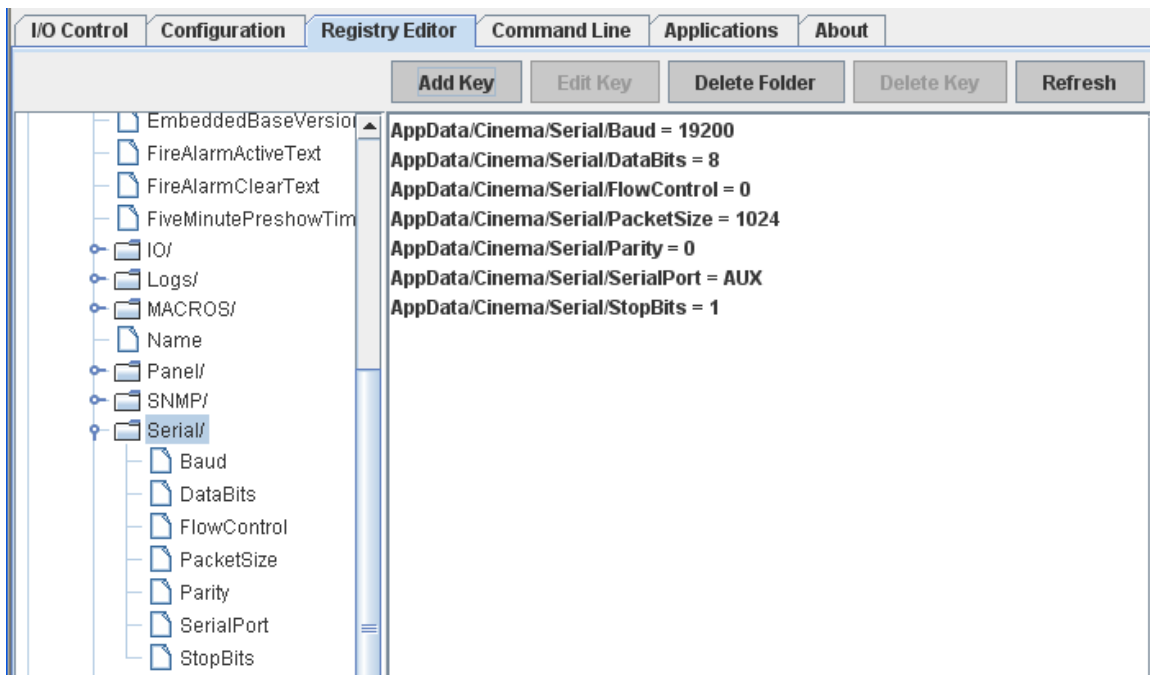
I/O Control | Configuration | Registry Editor | Command Line | Applications | About

Add Key | Edit Key | Delete Folder | Delete Key | Refresh

EmbeddedBaseVersio
FireAlarmActiveText
FireAlarmClearText
FiveMinutePreshowTim
IO/
Logs/
MACROS/
Name
Panel/
SNMP/
Serial/
Baud
DataBits
FlowControl
PacketSize
Parity
SerialPort
StopBits

AppData/Cinema/Serial/Baud = 19200
AppData/Cinema/Serial/DataBits = 8
AppData/Cinema/Serial/FlowControl = 0
AppData/Cinema/Serial/PacketSize = 1024
AppData/Cinema/Serial/Parity = 0
AppData/Cinema/Serial/SerialPort = AUX
AppData/Cinema/Serial/StopBits = 1